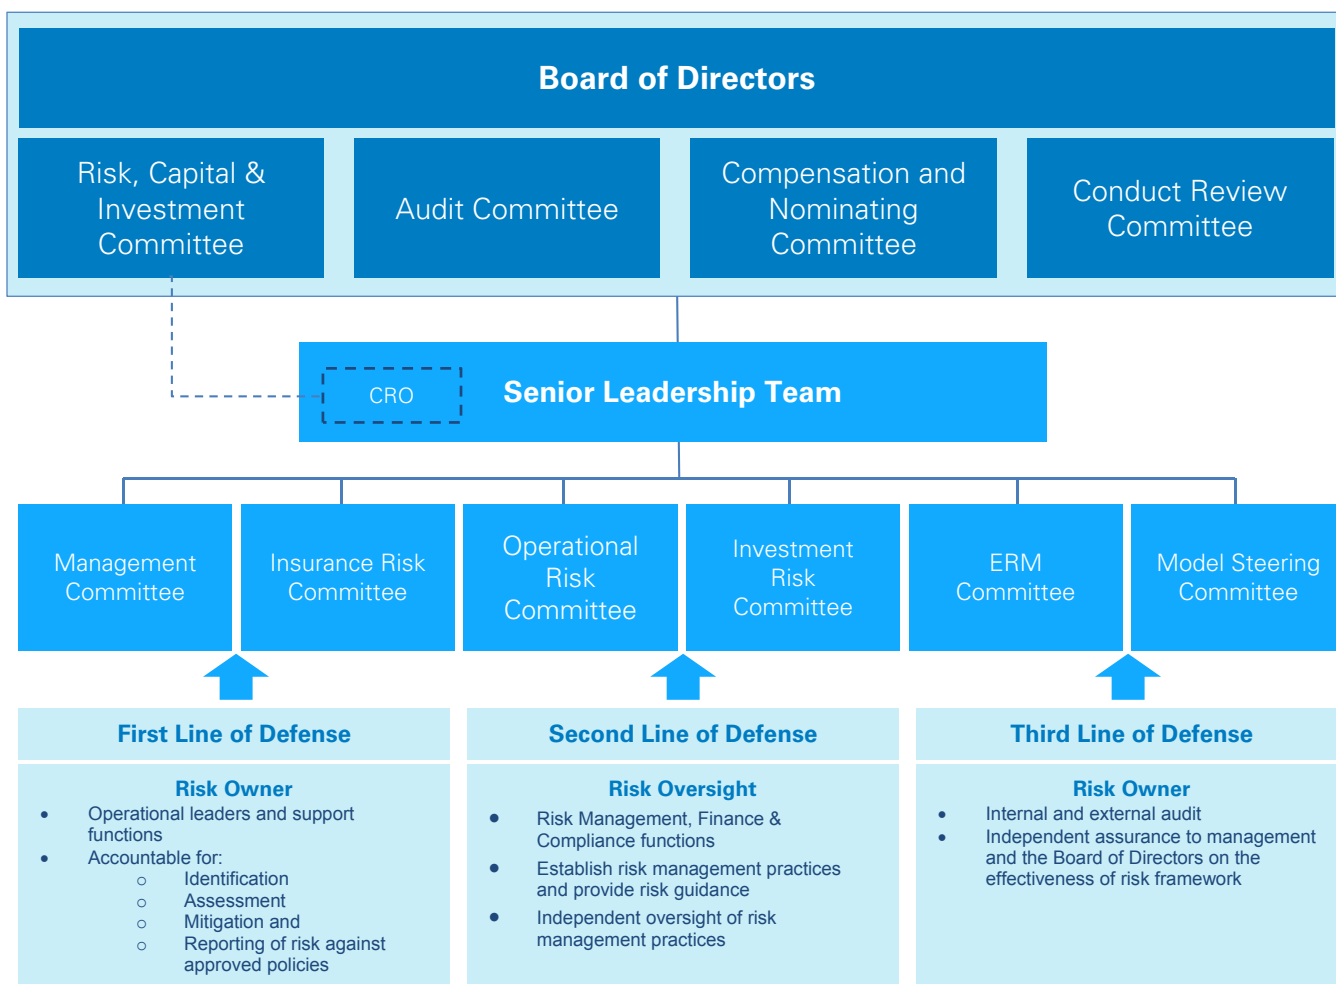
Board of Directors

Risk, Capital & Investment Committee

Audit Committee

Compensation and Nominating Committee

Conduct Review Committee

CRO

Senior Leadership Team

Management Committee

Insurance Risk Committee

Operational Risk Committee

Investment Risk Committee

ERM Committee

Model Steering Committee

First Line of Defense

Risk Owner
- Operational leaders and support functions
- Accountable for:
  - Identification
  - Assessment
  - Mitigation and
  - Reporting of risk against approved policies

Second Line of Defense

Risk Oversight
- Risk Management, Finance & Compliance functions
- Establish risk management practices and provide risk guidance
- Independent oversight of risk management practices

Third Line of Defense

Risk Owner
- Internal and external audit
- Independent assurance to management and the Board of Directors on the effectiveness of risk framework